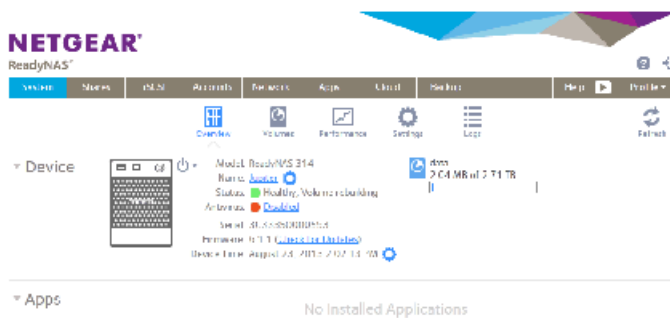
NETGEAR®
ReadyNAS®

System Shares iSCSI Accounts Network Apps Cloud Backup Help Profile

Overview Volumes Performance Settings Logs Refresh

Device

Model: ReadyNAS 314
Name: Apster
Status: Healthy; Volume rebuilding
Antivirus: Disabled
Serial: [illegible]
Firmware: 6.1.1 (Check for Updates)
Device Time: August 23, 2013 2:07:14 PM

data
2.64 MB of 2.71 TB

Apps

No Installed Applications